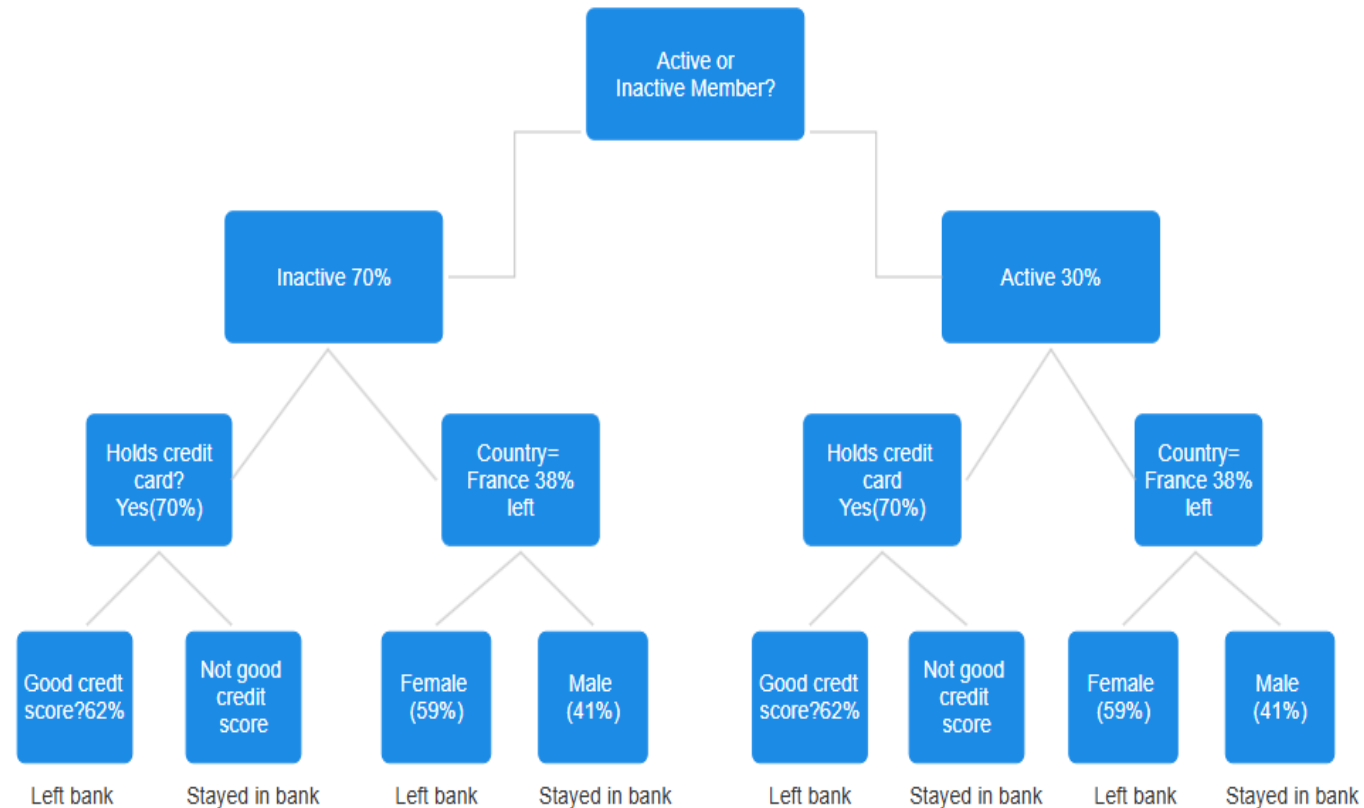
Active or Inactive Member?

Inactive 70%

Active 30%

Holds credit card? Yes(70%)

Country= France 38% left

Holds credit card Yes(70%)

Country= France 38% left

Good credt score?62%

Not good credit score

Female (59%)

Male (41%)

Good credt score?62%

Not good credit score

Female (59%)

Male (41%)

Left bank

Stayed in bank

Left bank

Stayed in bank

Left bank

Stayed in bank

Left bank

Stayed in bank